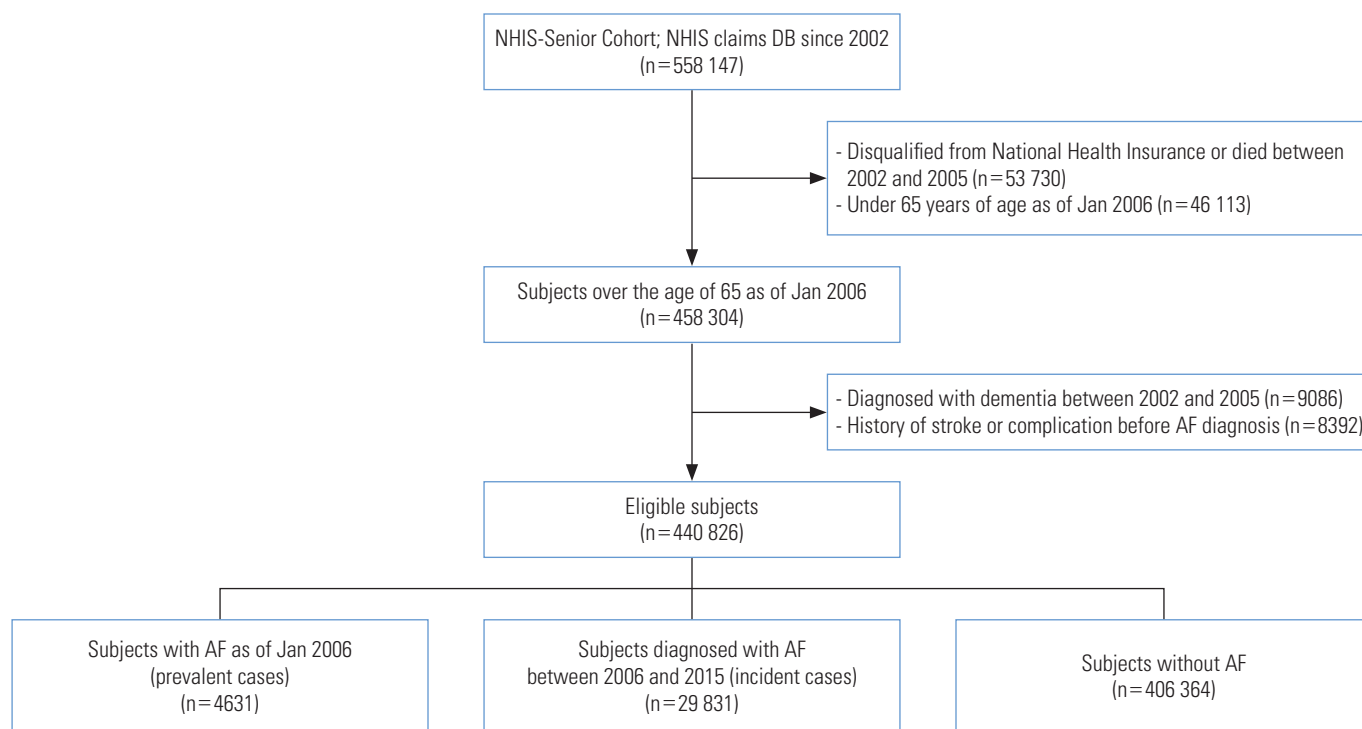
NHIS-Senior Cohort; NHIS claims DB since 2002
(n=558 147)

- Disqualified from National Health Insurance or died between 2002 and 2005 (n=53 730)
- Under 65 years of age as of Jan 2006 (n=46 113)

Subjects over the age of 65 as of Jan 2006
(n=458 304)

- Diagnosed with dementia between 2002 and 2005 (n=9086)
- History of stroke or complication before AF diagnosis (n=8392)

Eligible subjects
(n=440 826)

Subjects with AF as of Jan 2006
(prevalent cases)
(n=4631)

Subjects diagnosed with AF
between 2006 and 2015 (incident cases)
(n=29 831)

Subjects without AF
(n=406 364)